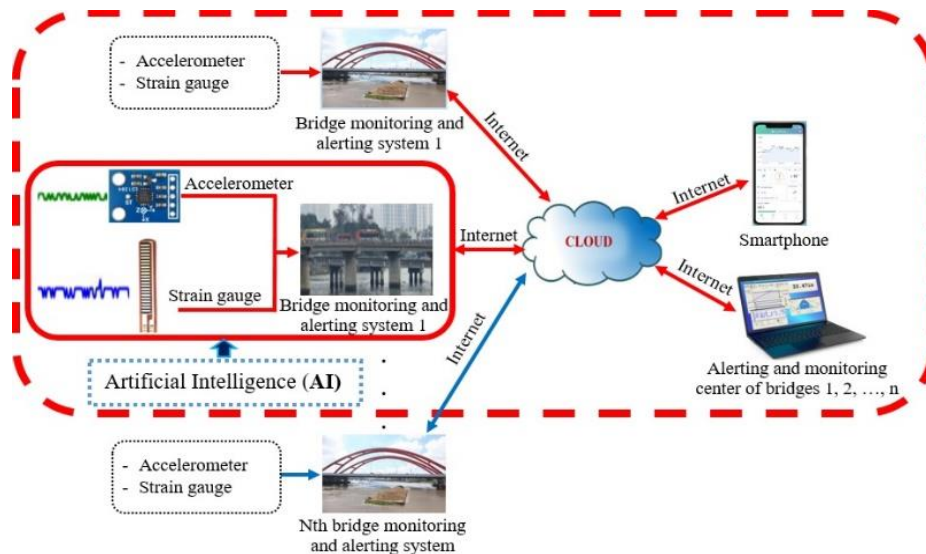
- Accelerometer
- Strain gauge

Bridge monitoring and alerting system 1

Internet

Accelerometer

Strain gauge

Bridge monitoring and alerting system 1

Internet

CLOUD

Internet

Smartphone

Internet

Alerting and monitoring center of bridges 1, 2, …, n

Internet

Artificial Intelligence (AI)

- Accelerometer
- Strain gauge

Nth bridge monitoring and alerting system